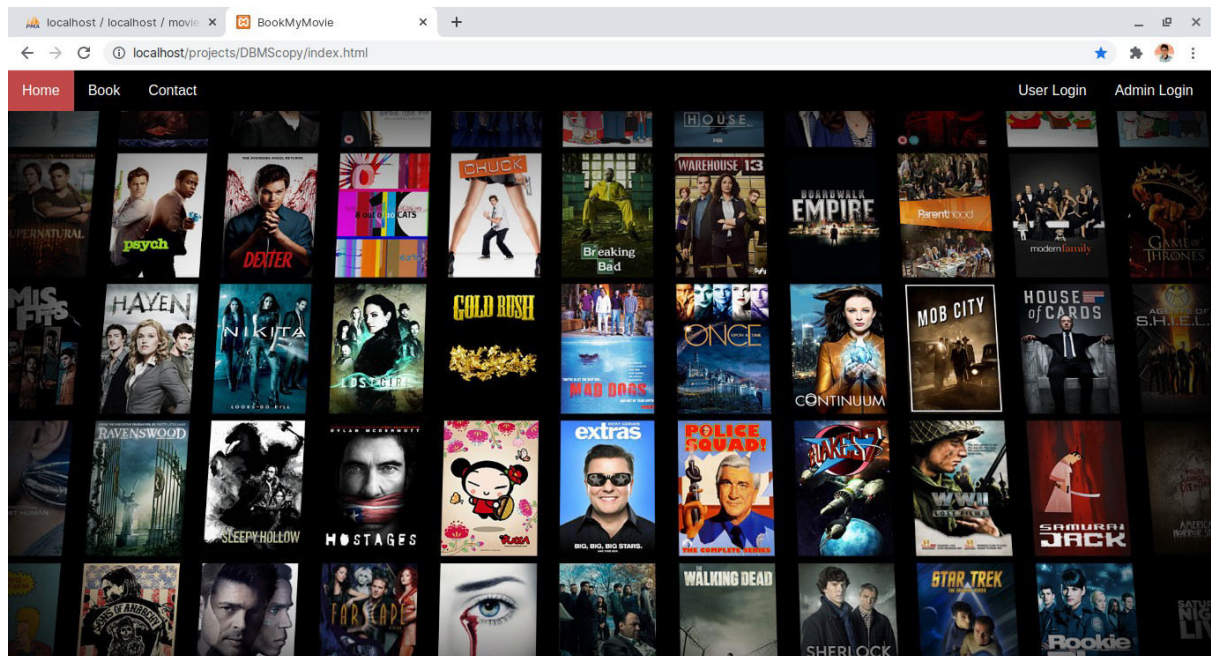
localhost / localhost / movie ×
BookMyMovie ×
+
localhost/projects/DBMScopy/index.html

Home
Book
Contact
User Login
Admin Login

HOUSE
SUPERNATURAL
psych
DEXTER
CHUCK
Breaking Bad
WAREHOUSE 13
BOARDWALK EMPIRE
Parenthood
modern family
GAME OF THRONES
MISFITS
HAVEN
NIKITA
LOST GIRL
GOLD RUSH
MAD DOGS
ONCE UPON A TIME
CONTINUUM
MOB CITY
HOUSE of CARDS
AGENTS OF S.H.I.E.L.D.
RAVENSWOOD
SLEEPY HOLLOW
HOSTAGES
PUCCA
extras
BIG, BIG, BIG STARS.
POLICE SQUAD!
THE COMPLETE SERIES
BLAKE'S 7
WWII
SAMURAI JACK
SONS OF ANARCHY
FARSCAPE
THE WALKING DEAD
SHERLOCK
STAR TREK
Rookie
SATURDAY NIGHT LIVE